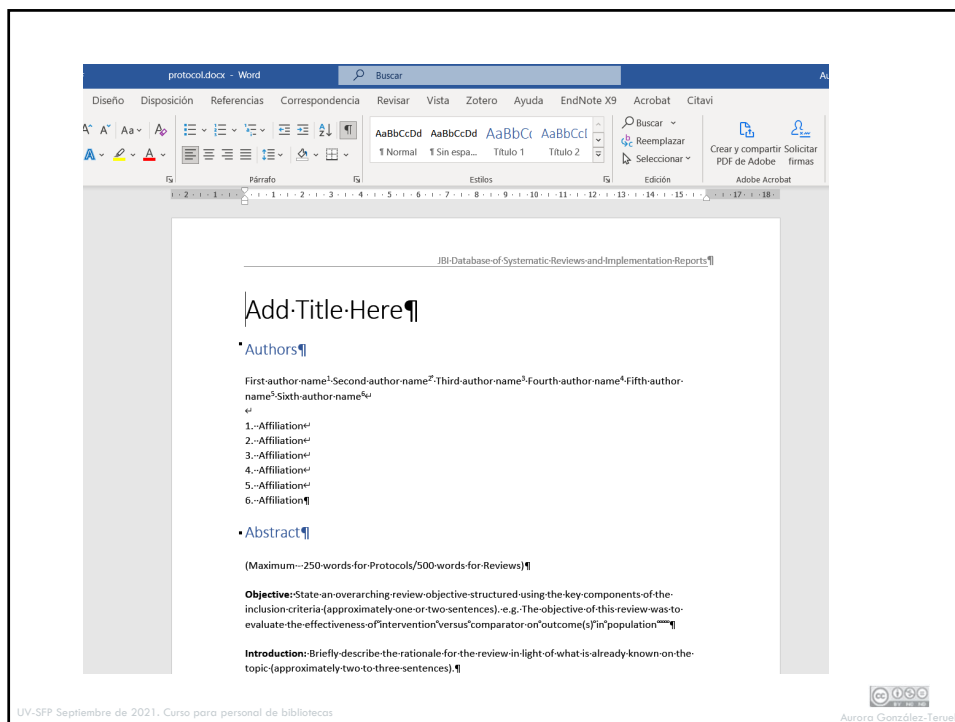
protocol.docx - Word
Buscar
Au

Diseño Disposición Referencias Correspondencia Revisar Vista Zotero Ayuda EndNote X9 Acrobat Citavi

AaBbCcDd AaBbCcDd AaBbCc AaBbCcI
¶ Normal ¶ Sin espa... Título 1 Título 2
Buscar
Reemplazar
Seleccionar
Crear y compartir PDF de Adobe
Solicitar firmas
Párrafo
Estilos
Edición
Adobe Acrobat

JBI·Database·of·Systematic·Reviews·and·Implementation·Reports¶

Add·Title·Here¶

Authors¶

First·author·name$^1$·Second·author·name$^2$·Third·author·name$^3$·Fourth·author·name$^4$·Fifth·author·name$^5$·Sixth·author·name$^6$

1.·Affiliation
2.·Affiliation
3.·Affiliation
4.·Affiliation
5.·Affiliation
6.·Affiliation¶

Abstract¶

(Maximum·–·250·words·for·Protocols/500·words·for·Reviews)¶

Objective:·State·an·overarching·review·objective·structured·using·the·key·components·of·the·inclusion·criteria·(approximately·one·or·two·sentences).·e.g.·The·objective·of·this·review·was·to·evaluate·the·effectiveness·of°intervention°versus°comparator·on°outcome(s)°in°population°°°°¶

Introduction:·Briefly·describe·the·rationale·for·the·review·in·light·of·what·is·already·known·on·the·topic·(approximately·two·to·three·sentences).¶

UV-SFP Septiembre de 2021. Curso para personal de bibliotecas
Aurora González-Teruel